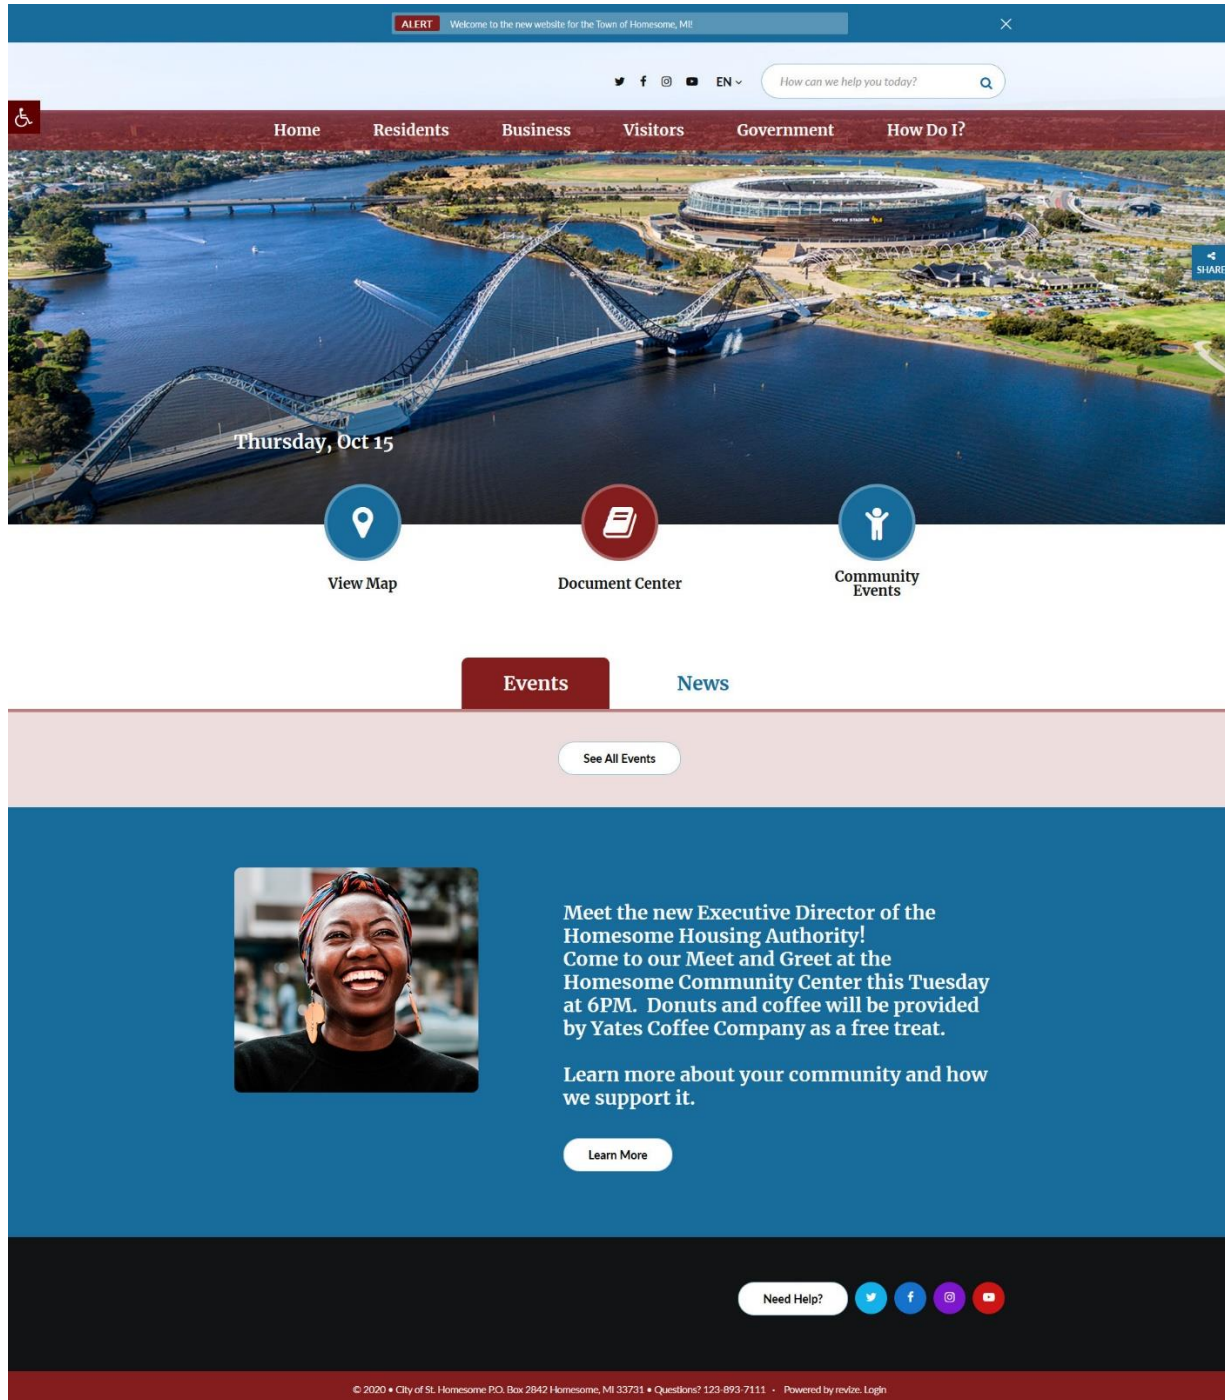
ALERT Welcome to the new website for the Town of Homesome, MI!

EN

How can we help you today?

Home Residents Business Visitors Government How Do I?

SHARE

Thursday, Oct 15

View Map

Document Center

Community Events

Events

News

See All Events

Meet the new Executive Director of the Homesome Housing Authority!
Come to our Meet and Greet at the Homesome Community Center this Tuesday at 6PM. Donuts and coffee will be provided by Yates Coffee Company as a free treat.

Learn more about your community and how we support it.

Learn More

Need Help?

© 2020 • City of St. Homesome P.O. Box 2842 Homesome, MI 33731 • Questions? 123-893-7111 · Powered by revize. Login